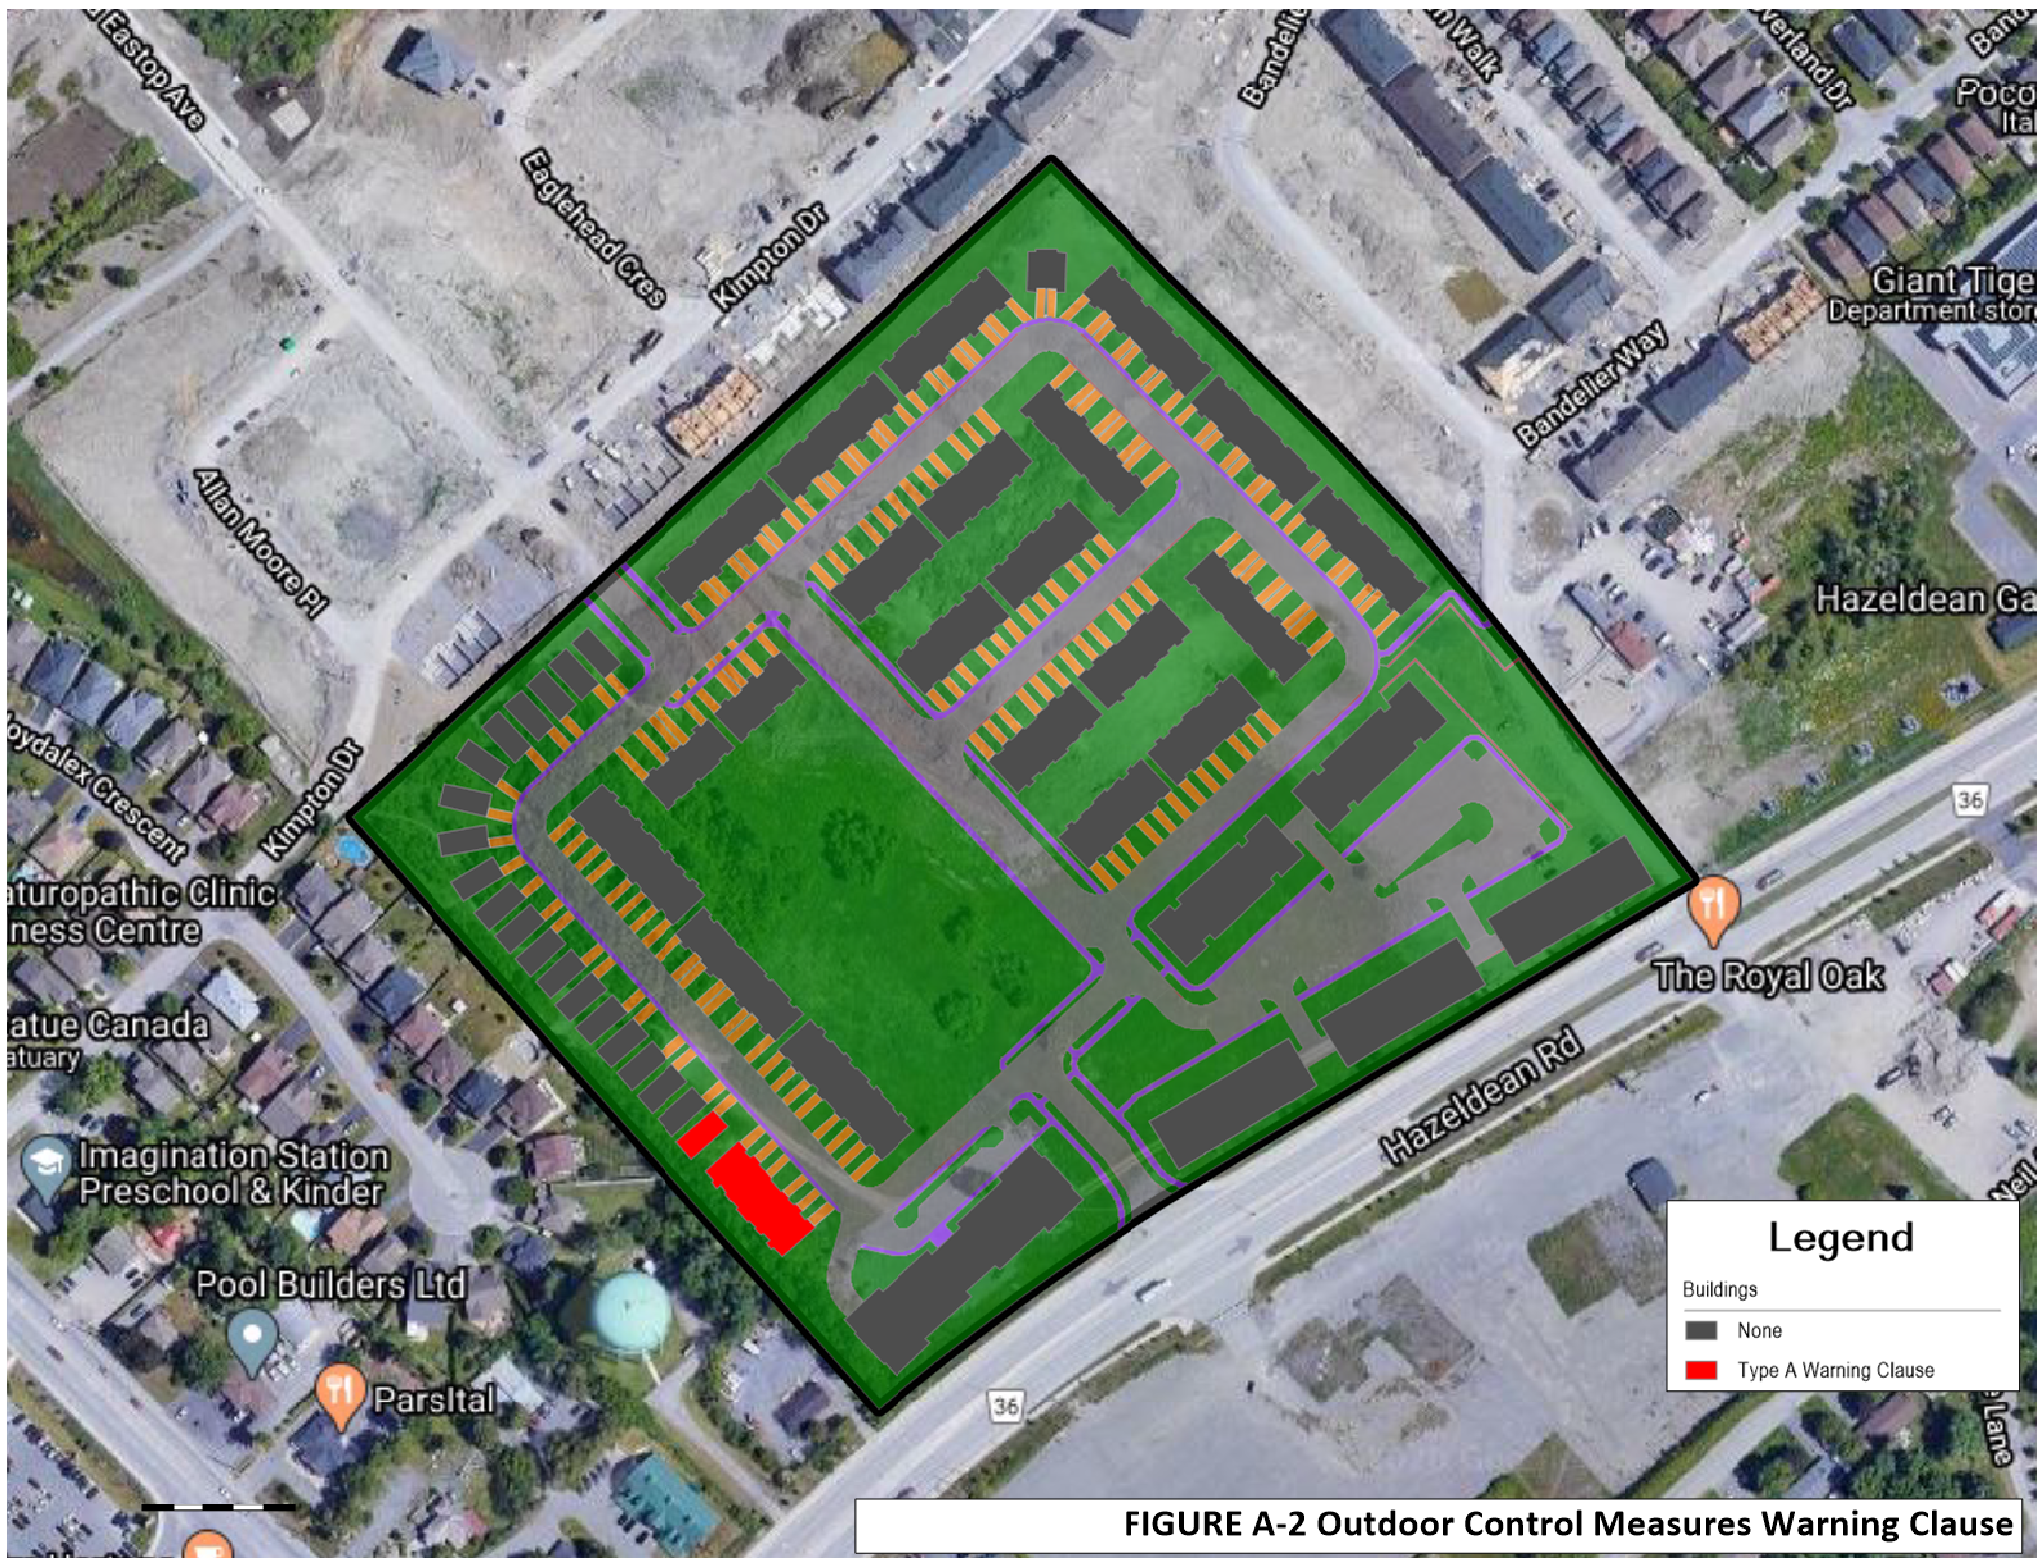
Eastop Ave
Eaglehead Cres
Kimpton Dr
Bandelie
n Walk
Overland Dr
Banc
Poco
Ital
Giant Tige
Department stor
Bandelier Way
Allan Moore Pl
Hazeldean Ga
oydalex Crescent
Kimpton Dr
36
aturopathic Clinic
ness Centre
The Royal Oak
atue Canada
atuary
Hazeldean Rd
Imagination Station
Preschool & Kinder
Pool Builders Ltd
Parsltal
36
Legend
Buildings
None
Type A Warning Clause
FIGURE A-2 Outdoor Control Measures Warning Clause